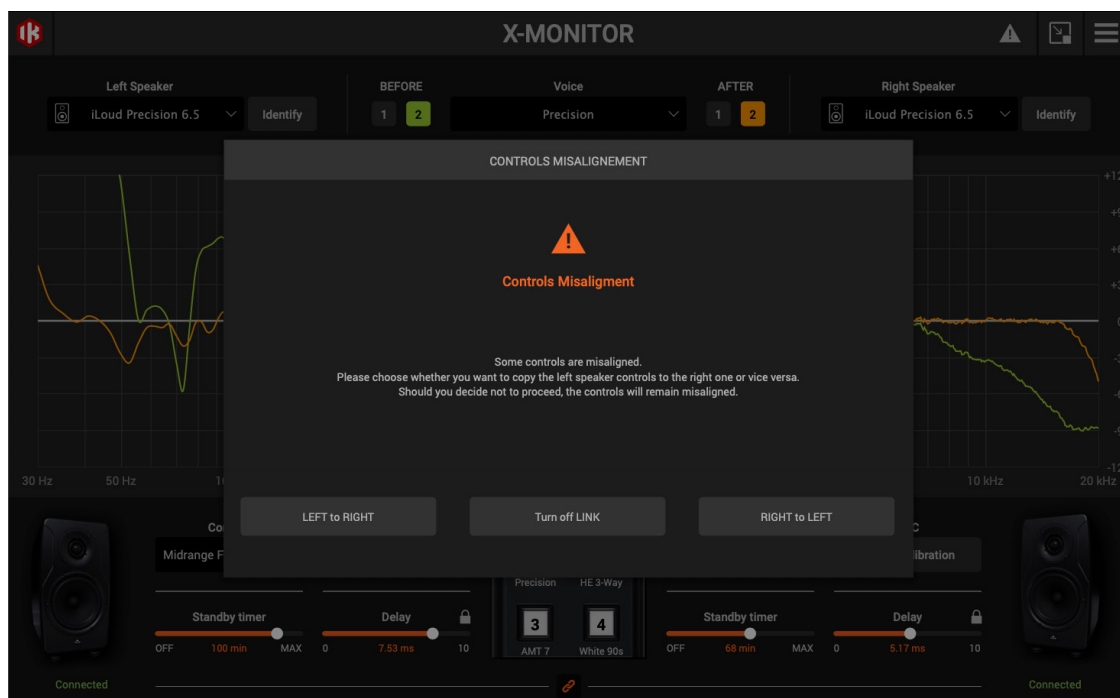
X-MONITOR

Left Speaker
iLoud Precision 6.5
Identify

BEFORE
1 2

Voice
Precision

AFTER
1 2

Right Speaker
iLoud Precision 6.5
Identify

CONTROLS MISALIGNEMENT

Controls Misaligment

Some controls are misaligned.
Please choose whether you want to copy the left speaker controls to the right one or vice versa.
Should you decide not to proceed, the controls will remain misaligned.

LEFT to RIGHT
Turn off LINK
RIGHT to LEFT

+12
+9
+6
+3
0
-12

30 Hz
50 Hz
10 kHz
20 kHz

Co
Midrange F
C
ibration

Precision
HE 3-Way
3
4
AMT 7
White 90s

Standby timer
OFF 100 min MAX

Delay
0 7.53 ms 10

Standby timer
OFF 68 min MAX

Delay
0 5.17 ms 10

Connected
Connected